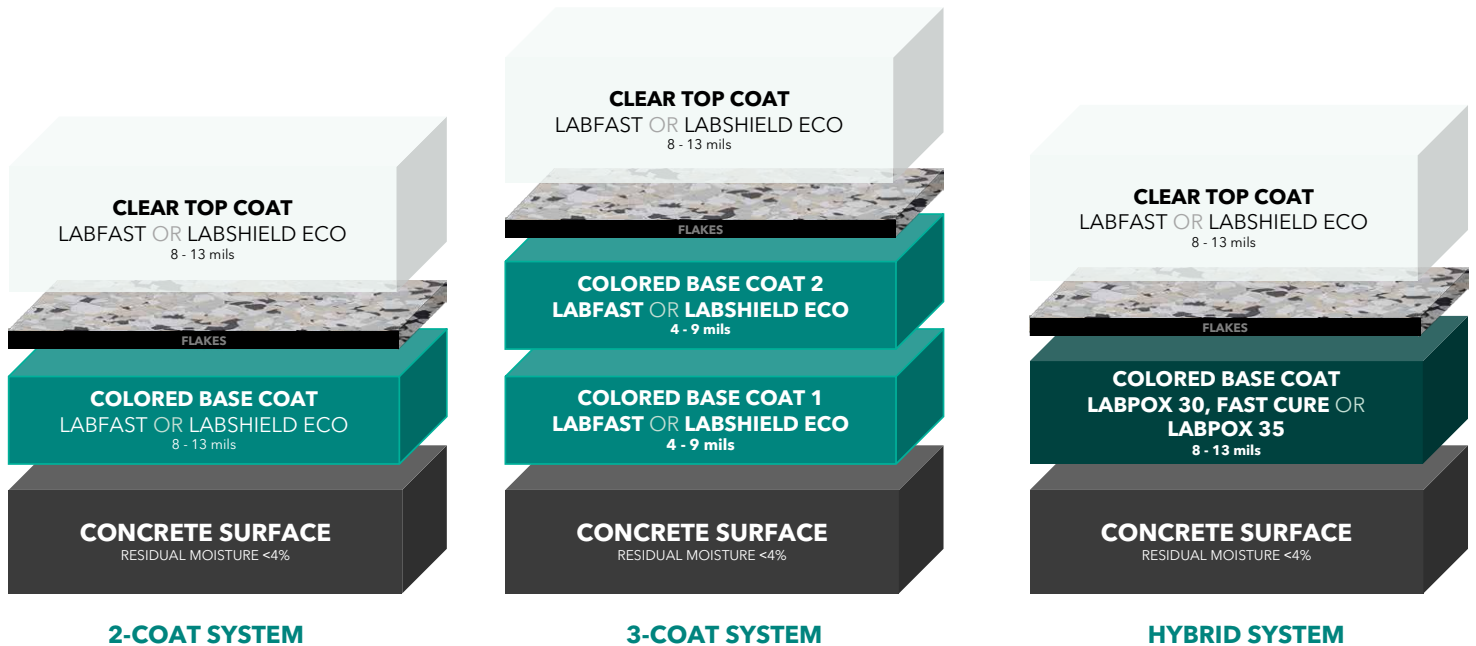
CLEAR TOP COAT
LABFAST OR LABSHIELD ECO
8 - 13 mils

FLAKES

COLORED BASE COAT
LABFAST OR LABSHIELD ECO
8 - 13 mils

CONCRETE SURFACE
RESIDUAL MOISTURE <4%

2-COAT SYSTEM

CLEAR TOP COAT
LABFAST OR LABSHIELD ECO
8 - 13 mils

FLAKES

COLORED BASE COAT 2
LABFAST OR LABSHIELD ECO
4 - 9 mils

COLORED BASE COAT 1
LABFAST OR LABSHIELD ECO
4 - 9 mils

CONCRETE SURFACE
RESIDUAL MOISTURE <4%

3-COAT SYSTEM

CLEAR TOP COAT
LABFAST OR LABSHIELD ECO
8 - 13 mils

FLAKES

COLORED BASE COAT
LABPOX 30, FAST CURE OR
LABPOX 35
8 - 13 mils

CONCRETE SURFACE
RESIDUAL MOISTURE <4%

HYBRID SYSTEM